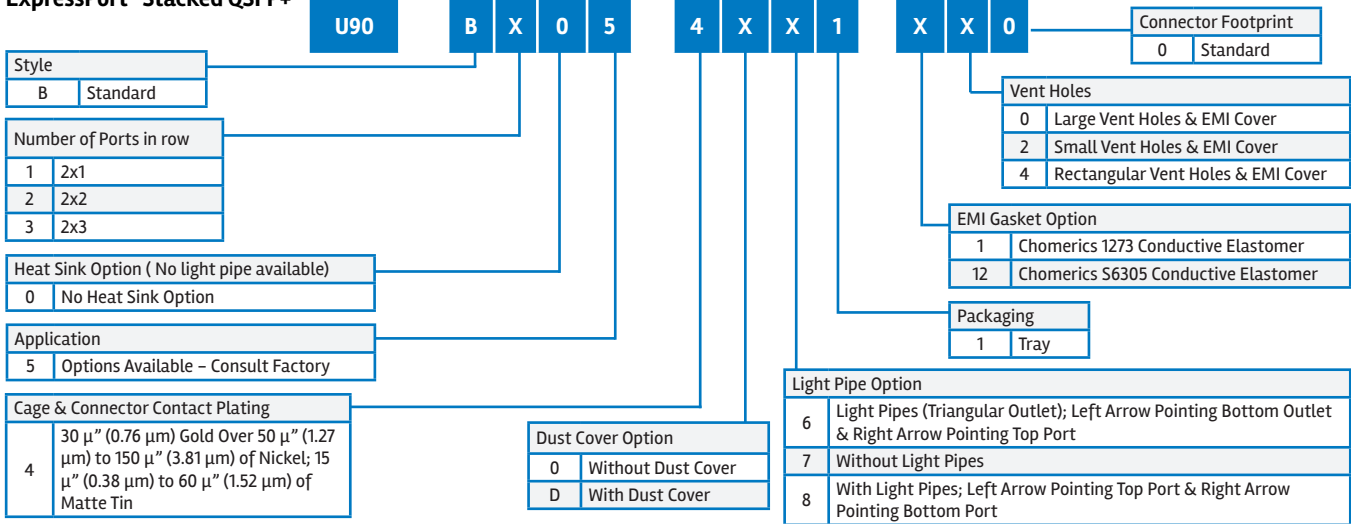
ExpressPort Stacked QSFP+

U90 B X 0 5 4 X X 1 X X 0

| Connector Footprint | |
|---|---|
| 0 | Standard |

| Style | |
|---|---|
| B | Standard |

| Number of Ports in row | |
|---|---|
| 1 | 2x1 |
| 2 | 2x2 |
| 3 | 2x3 |

| Heat Sink Option ( No light pipe available) | |
|---|---|
| 0 | No Heat Sink Option |

| Application | |
|---|---|
| 5 | Options Available – Consult Factory |

| Cage & Connector Contact Plating | |
|---|---|
| 4 | 30 µ" (0.76 µm) Gold Over 50 µ" (1.27 µm) to 150 µ" (3.81 µm) of Nickel; 15 µ" (0.38 µm) to 60 µ" (1.52 µm) of Matte Tin |

| Vent Holes | |
|---|---|
| 0 | Large Vent Holes & EMI Cover |
| 2 | Small Vent Holes & EMI Cover |
| 4 | Rectangular Vent Holes & EMI Cover |

| EMI Gasket Option | |
|---|---|
| 1 | Chomerics 1273 Conductive Elastomer |
| 12 | Chomerics S6305 Conductive Elastomer |

| Packaging | |
|---|---|
| 1 | Tray |

| Light Pipe Option | |
|---|---|
| 6 | Light Pipes (Triangular Outlet); Left Arrow Pointing Bottom Outlet & Right Arrow Pointing Top Port |
| 7 | Without Light Pipes |
| 8 | With Light Pipes; Left Arrow Pointing Top Port & Right Arrow Pointing Bottom Port |

| Dust Cover Option | |
|---|---|
| 0 | Without Dust Cover |
| D | With Dust Cover |